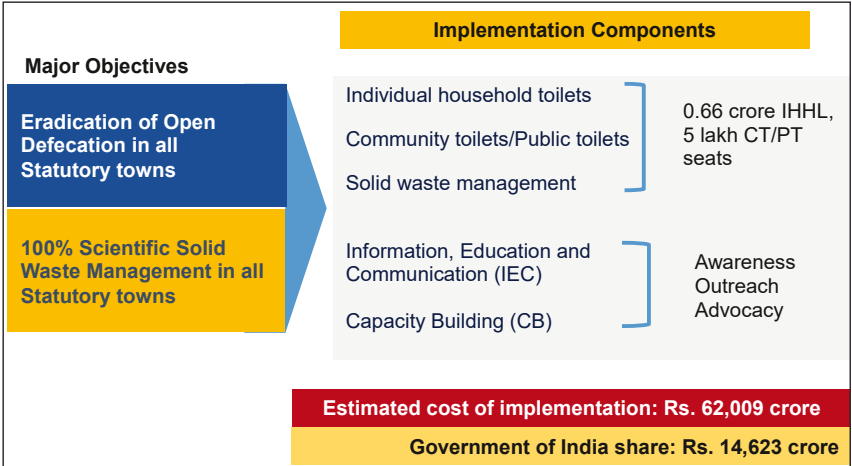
Implementation Components

Major Objectives

Eradication of Open Defecation in all Statutory towns

100% Scientific Solid Waste Management in all Statutory towns

Individual household toilets

Community toilets/Public toilets

Solid waste management

0.66 crore IHHL, 5 lakh CT/PT seats

Information, Education and Communication (IEC)

Capacity Building (CB)

Awareness
Outreach
Advocacy

Estimated cost of implementation: Rs. 62,009 crore

Government of India share: Rs. 14,623 crore